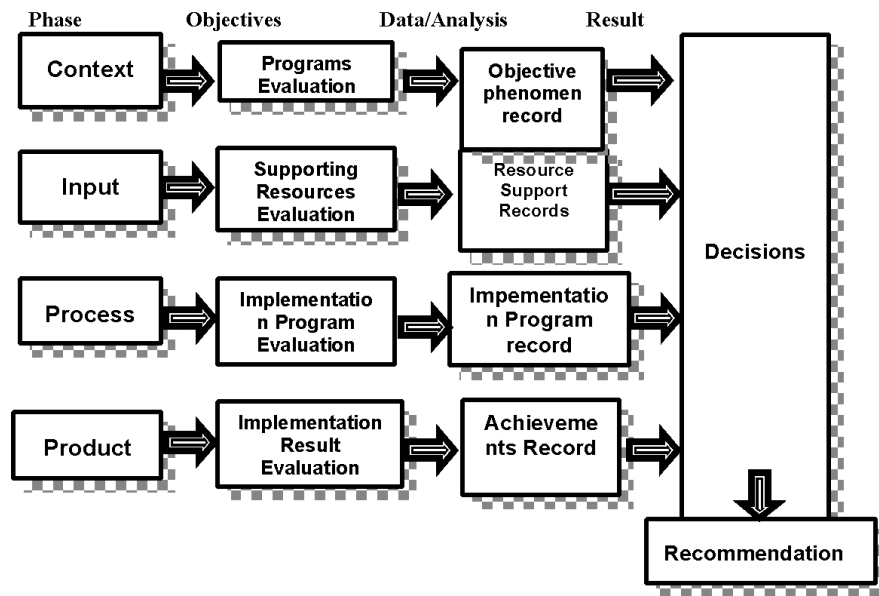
Phase Objectives Data/Analysis Result

Context

Programs Evaluation

Objective phenomen record

Input

Supporting Resources Evaluation

Resource Support Records

Process

Implementatio n Program Evaluation

Impementatio n Program record

Product

Implementation Result Evaluation

Achieveme nts Record

Decisions

Recommendation